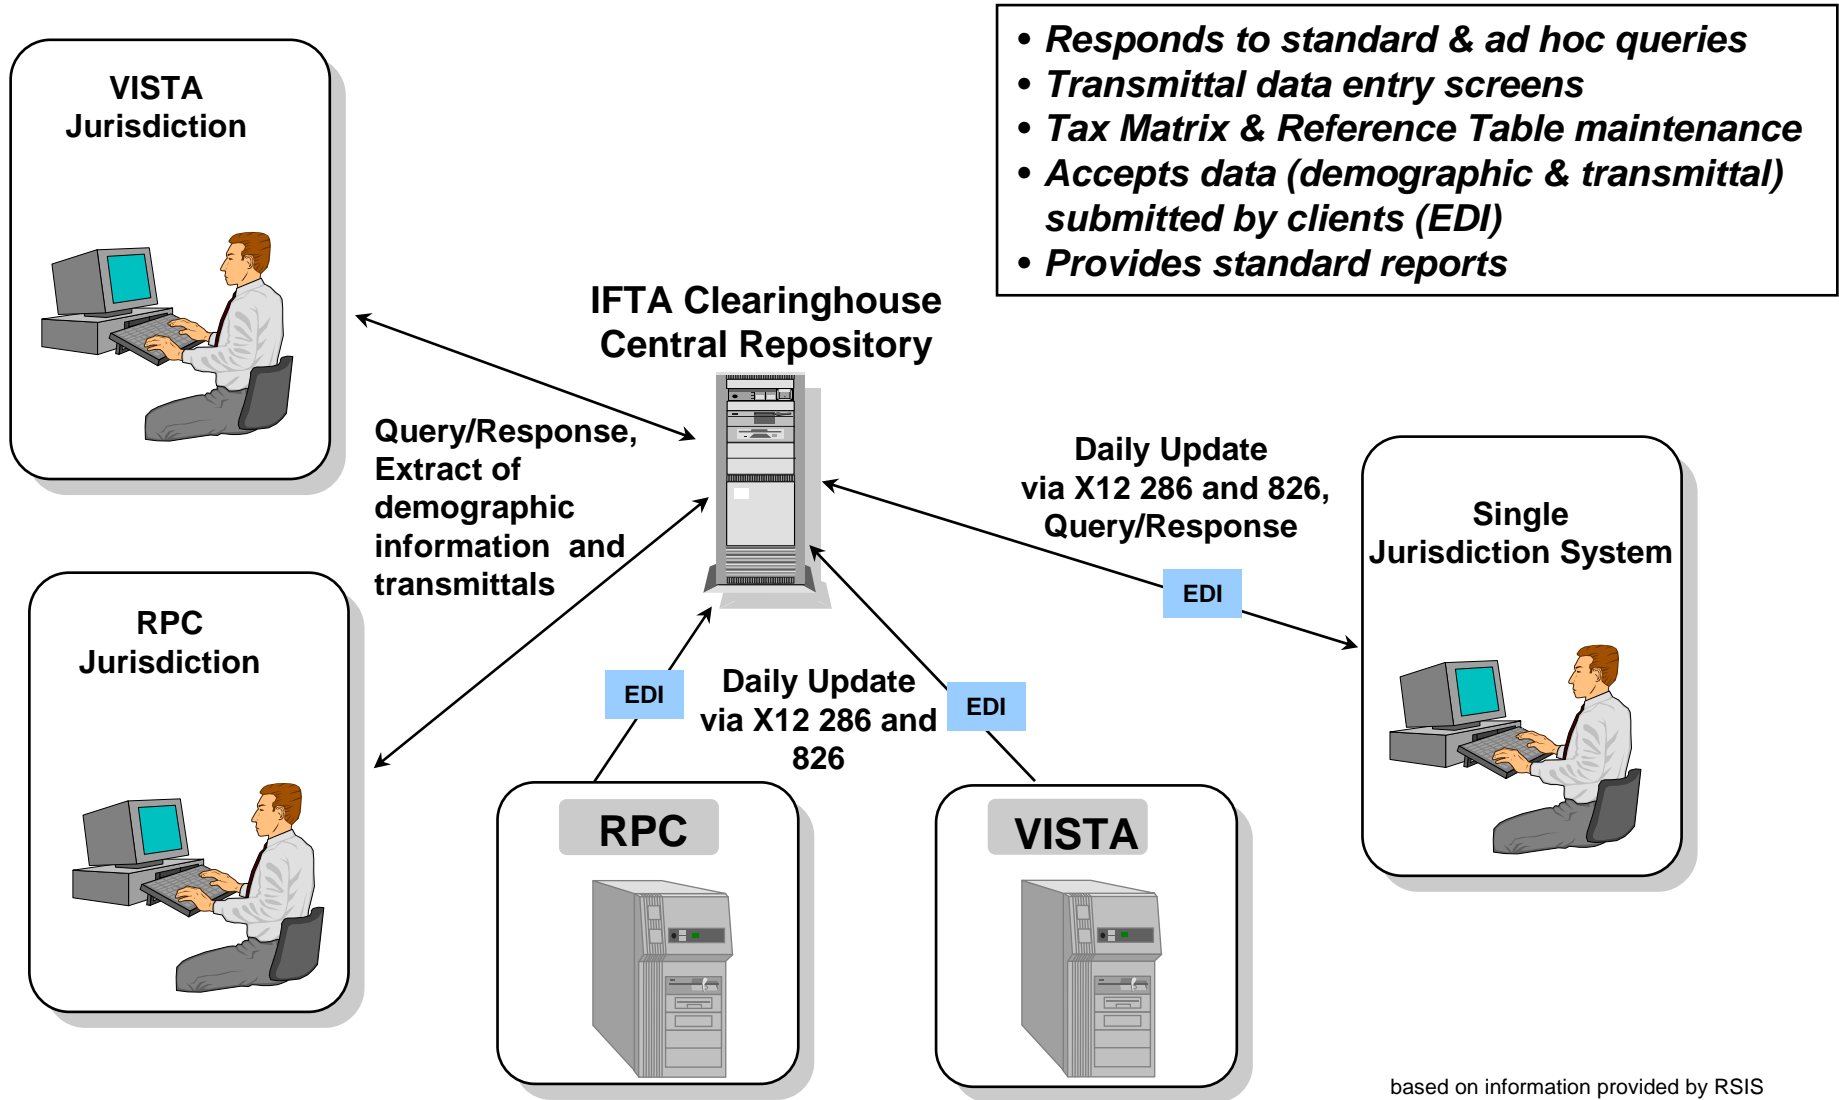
VISTA Jurisdiction

• Responds to standard & ad hoc queries
• Transmittal data entry screens
• Tax Matrix & Reference Table maintenance
• Accepts data (demographic & transmittal) submitted by clients (EDI)
• Provides standard reports

IFTA Clearinghouse Central Repository

Query/Response, Extract of demographic information and transmittals

Daily Update via X12 286 and 826, Query/Response

EDI

Single Jurisdiction System

RPC Jurisdiction

EDI

Daily Update via X12 286 and 826

EDI

RPC

VISTA

based on information provided by RSIS